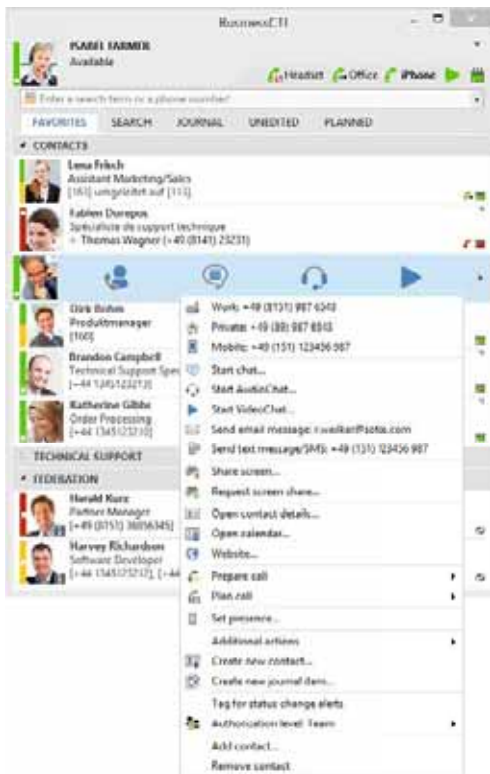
BusinessCTI

ISABEL FARMER
Available

Headset Office iPhone

Enter a search term or a phone number

FAVORITES SEARCH JOURNAL UNEDITED PLANNED

CONTACTS

Lena Frisch
Assistant Marketing/Sales
[163] umgeleitet auf [113]

Fabien Durepos
Spécialiste de support technique
→ Thomas Wagner (+49 (8141) 23231)

Dirk Bohm
Produktmanager
[160]

Brandon Campbell
Technical Support Spec
[+44 1245123213]

Katherine Gibbs
Order Processing
[+44 1545123210]

TECHNICAL SUPPORT

FEDERATION

Harald Kurz
Partner Manager
[+49 (8151) 36056345]

Harvey Richardson
Software Developer
[+44 1545123212], [+44 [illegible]

Work: +49 (8131) 987 6543
Private: +49 (89) 987 6543
Mobile: +49 (151) 123456 987
Start chat...
Start AudioChat...
Start VideoChat...
Send email message: r.walker@sotw.com
Send text message/SMS: +49 (151) 123456 987
Share screen...
Request screen share...
Open contact details...
Open calendar...
Website...
Prepare call
Plan call
Set presence...
Additional actions
Create new contact...
Create new journal item...
Tag for status change alerts
Authorization level: Team
Add contact...
Remove contact